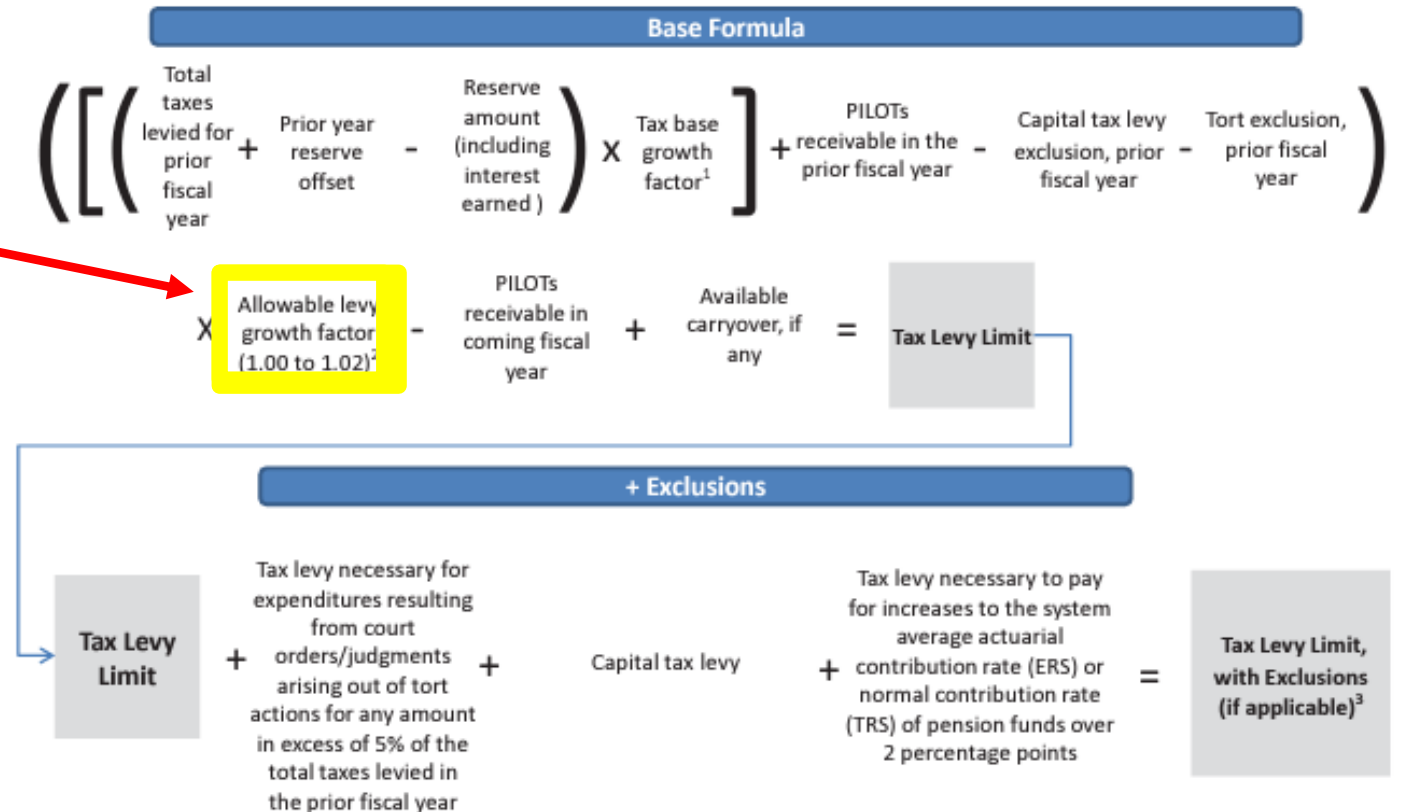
Base Formula

((([ ( Total taxes levied for prior fiscal year + Prior year reserve offset - Reserve amount (including interest earned ) ) x Tax base growth factor$^1$ ] + PILOTs receivable in the prior fiscal year - Capital tax levy exclusion, prior fiscal year - Tort exclusion, prior fiscal year )

X Allowable levy growth factor (1.00 to 1.02)$^2$ - PILOTs receivable in coming fiscal year + Available carryover, if any = Tax Levy Limit

+ Exclusions

Tax Levy Limit + Tax levy necessary for expenditures resulting from court orders/judgments arising out of tort actions for any amount in excess of 5% of the total taxes levied in the prior fiscal year + Capital tax levy + Tax levy necessary to pay for increases to the system average actuarial contribution rate (ERS) or normal contribution rate (TRS) of pension funds over 2 percentage points = Tax Levy Limit, with Exclusions (if applicable)$^3$